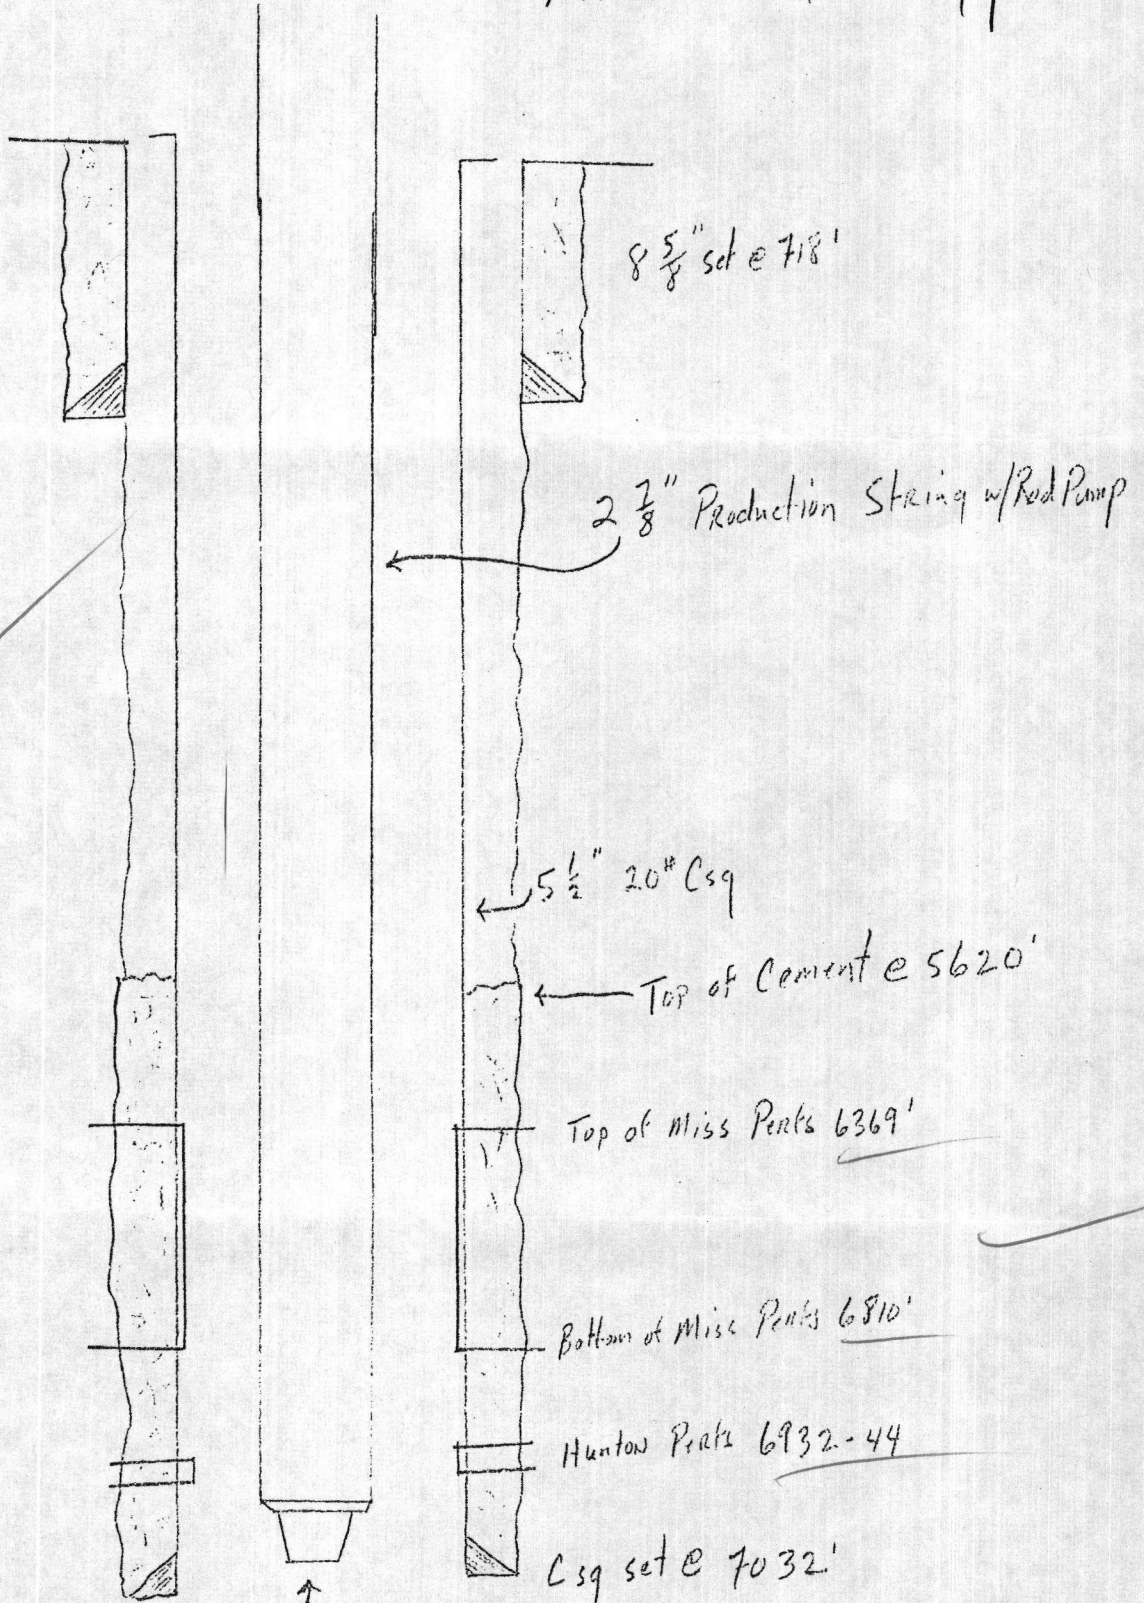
$8\frac{5}{8}$" set @ 718'

$2\frac{7}{8}$" Production String w/Rod Pump

$5\frac{1}{2}$" 20# Csg

Top of Cement @ 5620'

Top of Miss Perfs 6369'

Bottom of Miss Perfs 6810'

Hunton Perfs 6932-44

Csg set @ 7032'